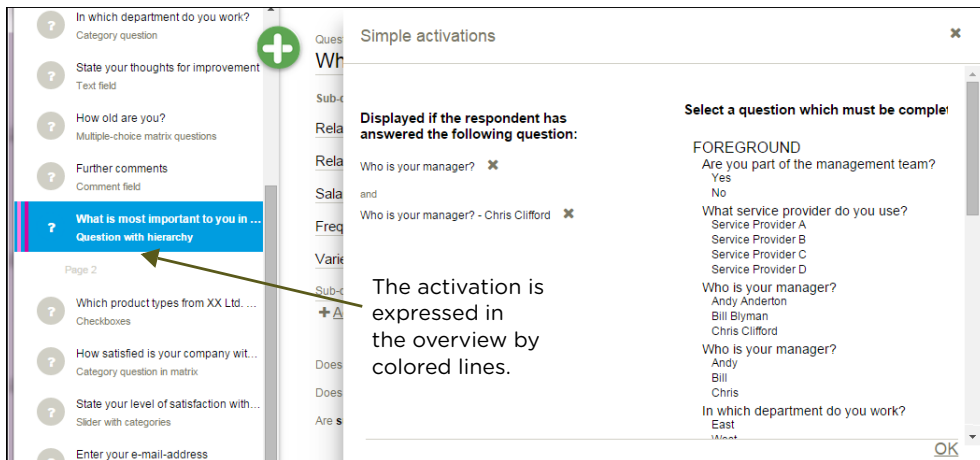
? In which department do you work?
Category question

? State your thoughts for improvement
Text field

? How old are you?
Multiple-choice matrix questions

? Further comments
Comment field

? What is most important to you in ...
Question with hierarchy

Page 2

? Which product types from XX Ltd. ...
Checkboxes

? How satisfied is your company wit...
Category question in matrix

? State your level of satisfaction with...
Slider with categories

? Enter your e-mail-address

Ques
Wh
Sub-
Rela
Rela
Sala
Freq
Varie
Sub-c
+ A
Does
Does
Are s

Simple activations

Displayed if the respondent has answered the following question:

Who is your manager?

and

Who is your manager? - Chris Clifford

Select a question which must be complet

FOREGROUND
Are you part of the management team?
Yes
No
What service provider do you use?
Service Provider A
Service Provider B
Service Provider C
Service Provider D
Who is your manager?
Andy Anderton
Bill Blyman
Chris Clifford
Who is your manager?
Andy
Bill
Chris
In which department do you work?
East
West

OK

The activation is expressed in the overview by colored lines.